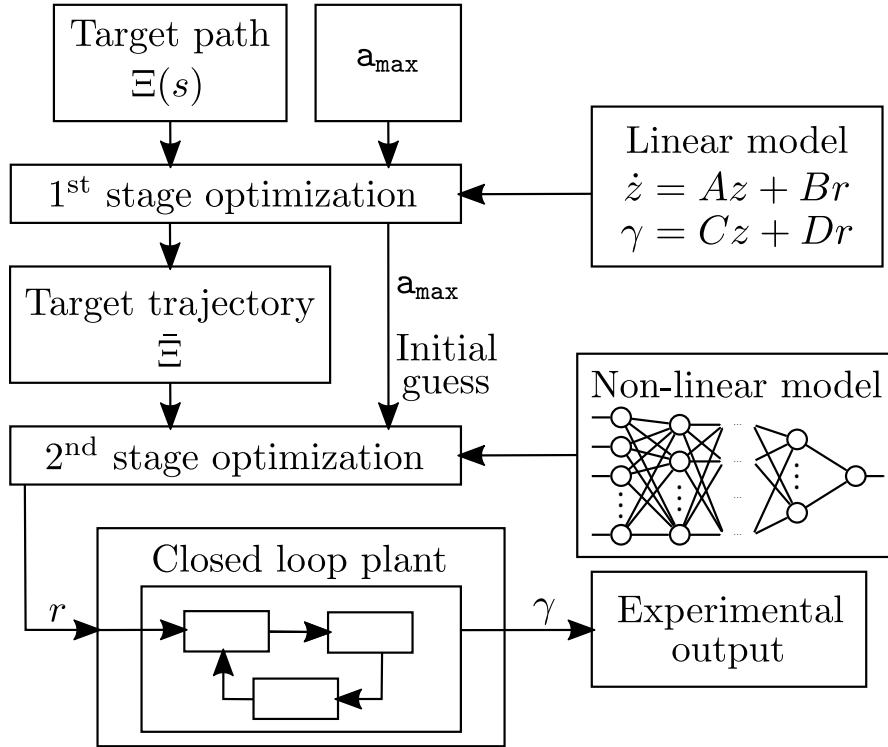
Target path
$\Xi(s)$

$a_{max}$

Linear model
$\dot{z} = Az + Br$
$\gamma = Cz + Dr$

1$^{st}$ stage optimization

Target trajectory
$\bar{\Xi}$

$a_{max}$

Initial guess

Non-linear model

2$^{nd}$ stage optimization

Closed loop plant

$r$

$\gamma$

Experimental output